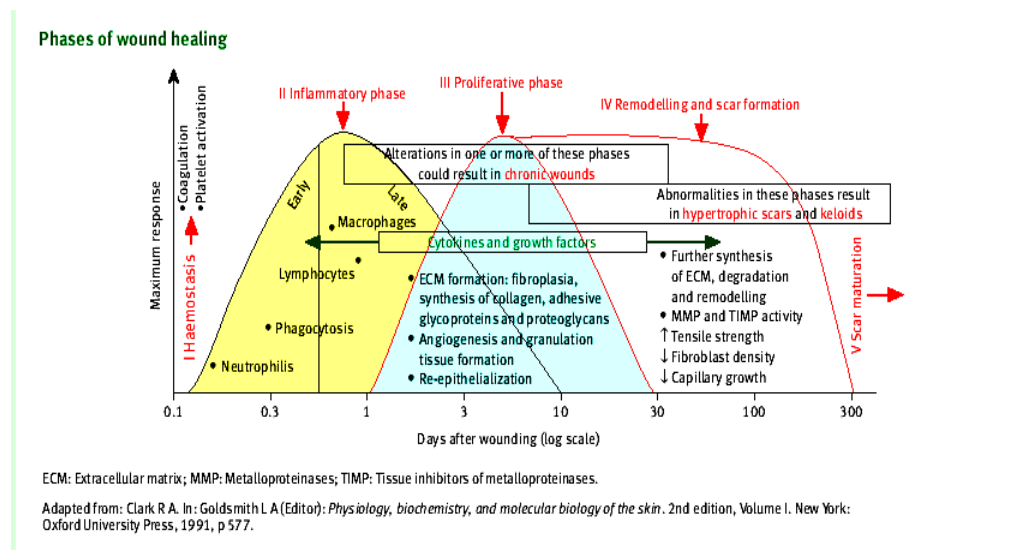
Phases of wound healing

II Inflammatory phase

III Proliferative phase

IV Remodelling and scar formation

Maximum response

I Haemostasis

• Coagulation
• Platelet activation

Early

Late

Alterations in one or more of these phases could result in chronic wounds

Abnormalities in these phases result in hypertrophic scars and keloids

• Macrophages

Cytokines and growth factors

Lymphocytes

• Phagocytosis

• Neutrophilis

• ECM formation: fibroplasia, synthesis of collagen, adhesive glycoproteins and proteoglycans
• Angiogenesis and granulation tissue formation
• Re-epithelialization

• Further synthesis of ECM, degradation and remodelling
• MMP and TIMP activity
↑ Tensile strength
↓ Fibroblast density
↓ Capillary growth

V Scar maturation

0.1 0.3 1 3 10 30 100 300

Days after wounding (log scale)

ECM: Extracellular matrix; MMP: Metalloproteinases; TIMP: Tissue inhibitors of metalloproteinases.

Adapted from: Clark R A. In: Goldsmith L A (Editor): *Physiology, biochemistry, and molecular biology of the skin*. 2nd edition, Volume I. New York: Oxford University Press, 1991, p 577.